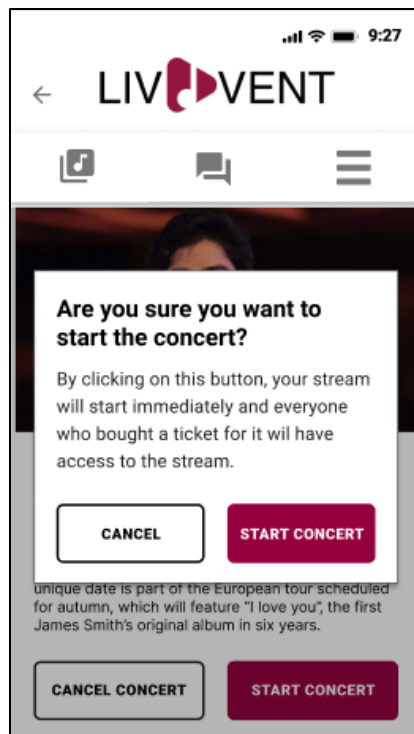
9:27

LIV VENT

Are you sure you want to start the concert?

By clicking on this button, your stream will start immediately and everyone who bought a ticket for it wil have access to the stream.

CANCEL

START CONCERT

unique date is part of the European tour scheduled for autumn, which will feature "I love you", the first James Smith's original album in six years.

CANCEL CONCERT

START CONCERT